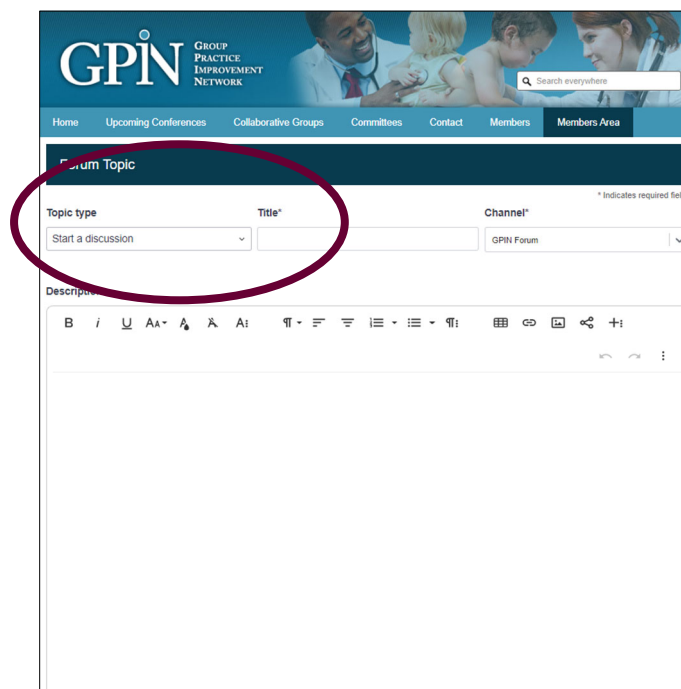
GPIN GROUP PRACTICE IMPROVEMENT NETWORK

Search everywhere

Home Upcoming Conferences Collaborative Groups Committees Contact Members Members Area

Forum Topic

* Indicates required fiel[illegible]

Topic type

Start a discussion

Title*

Channel*

GPIN Forum

Descripti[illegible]

B i U AA A A A ¶ +